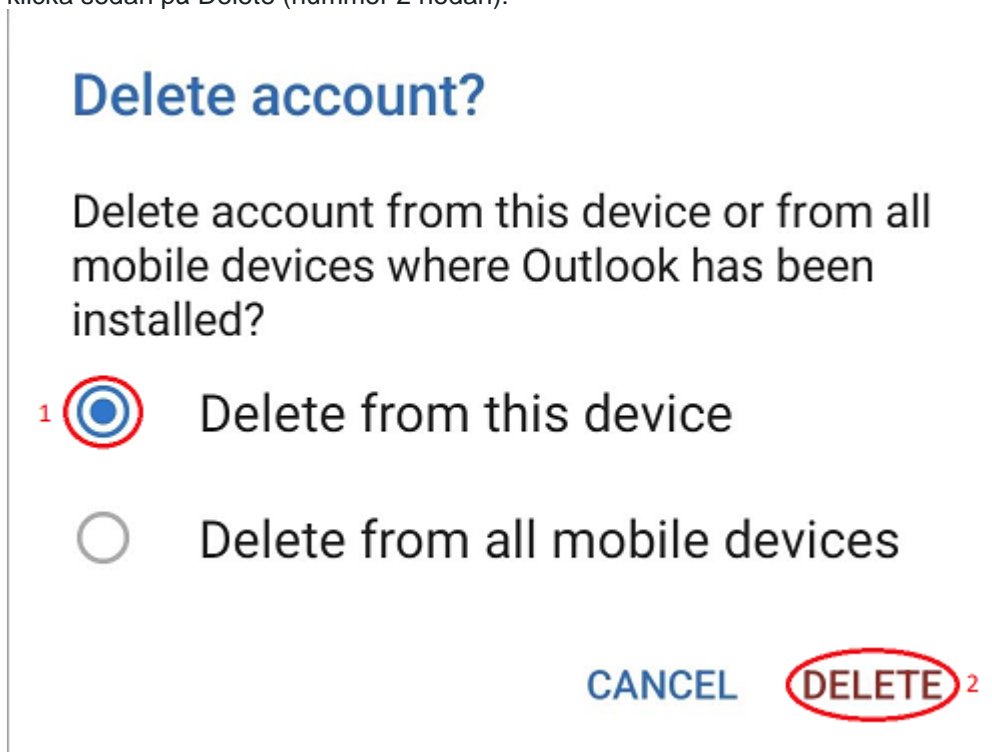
klicka sedan på Delete (nummer 2 nedan).

Delete account?

Delete account from this device or from all mobile devices where Outlook has been installed?

1 Delete from this device

Delete from all mobile devices

CANCEL DELETE 2